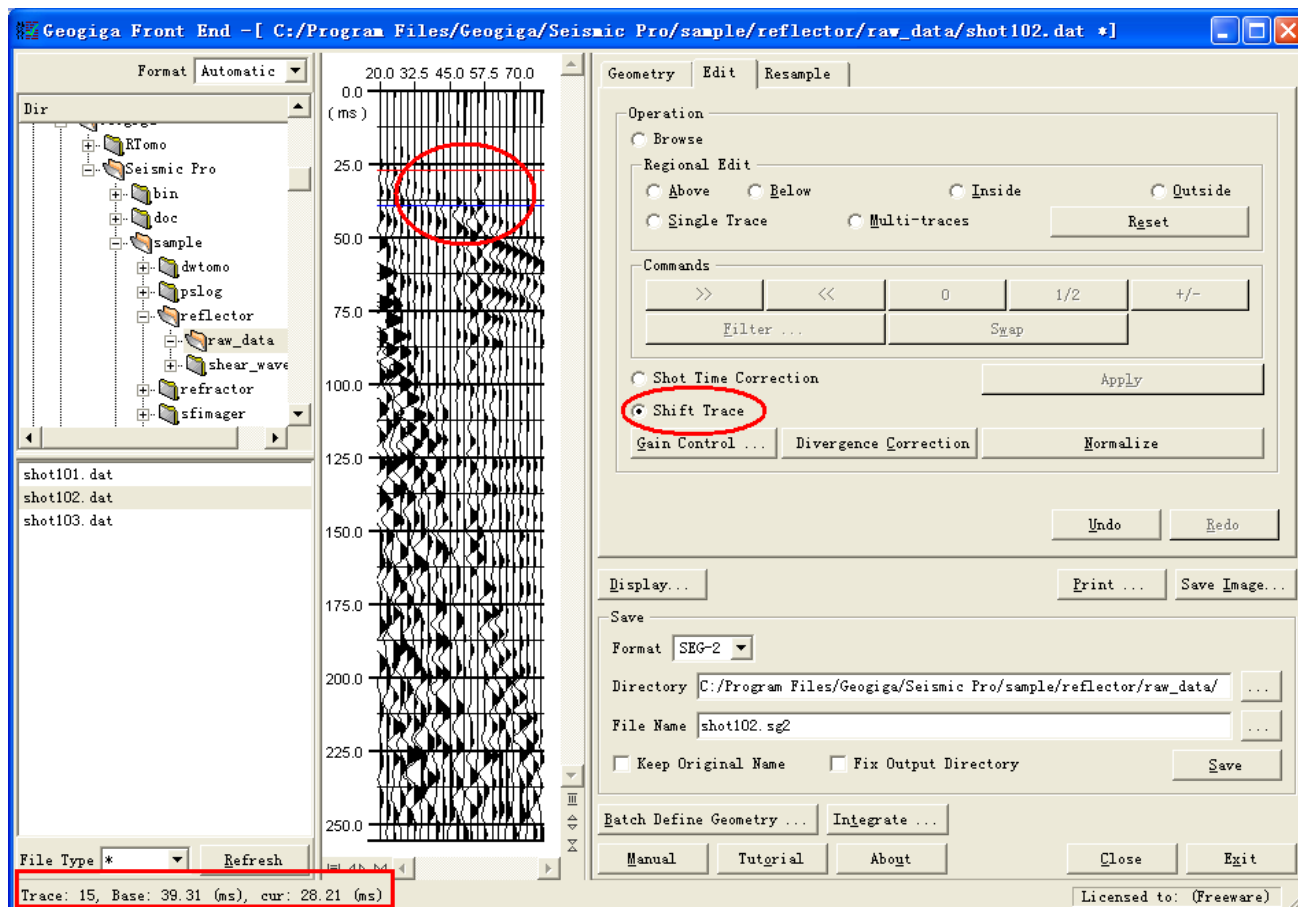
Geogiga Front End -[ C:/Program Files/Geogiga/Seismic Pro/sample/reflector/raw_data/shot102.dat *]

Format Automatic

Dir

RTomo
Seismic Pro
bin
doc
sample
dwtomo
pslog
reflector
raw_data
shear_wave
refractor
sfimager

shot101.dat
shot102.dat
shot103.dat

File Type *
Refresh

20.0 32.5 45.0 57.5 70.0
0.0
(ms)
25.0
50.0
75.0
100.0
125.0
150.0
175.0
200.0
225.0
250.0

Geometry | Edit | Resample

Operation
Browse
Regional Edit
Above
Below
Inside
Outside
Single Trace
Multi-traces
Reset

Commands
>>
<<
0
1/2
+/-
Filter ...
Swap

Shot Time Correction
Apply
Shift Trace
Gain Control ...
Divergence Correction
Normalize

Undo
Redo

Display...
Print ...
Save Image...

Save
Format SEG-2
Directory C:/Program Files/Geogiga/Seismic Pro/sample/reflector/raw_data/
File Name shot102.sg2
Keep Original Name
Fix Output Directory
Save

Batch Define Geometry ...
Integrate ...

Manual
Tutorial
About
Close
Exit

Trace: 15, Base: 39.31 (ms), cur: 28.21 (ms)
Licensed to: (Freeware)